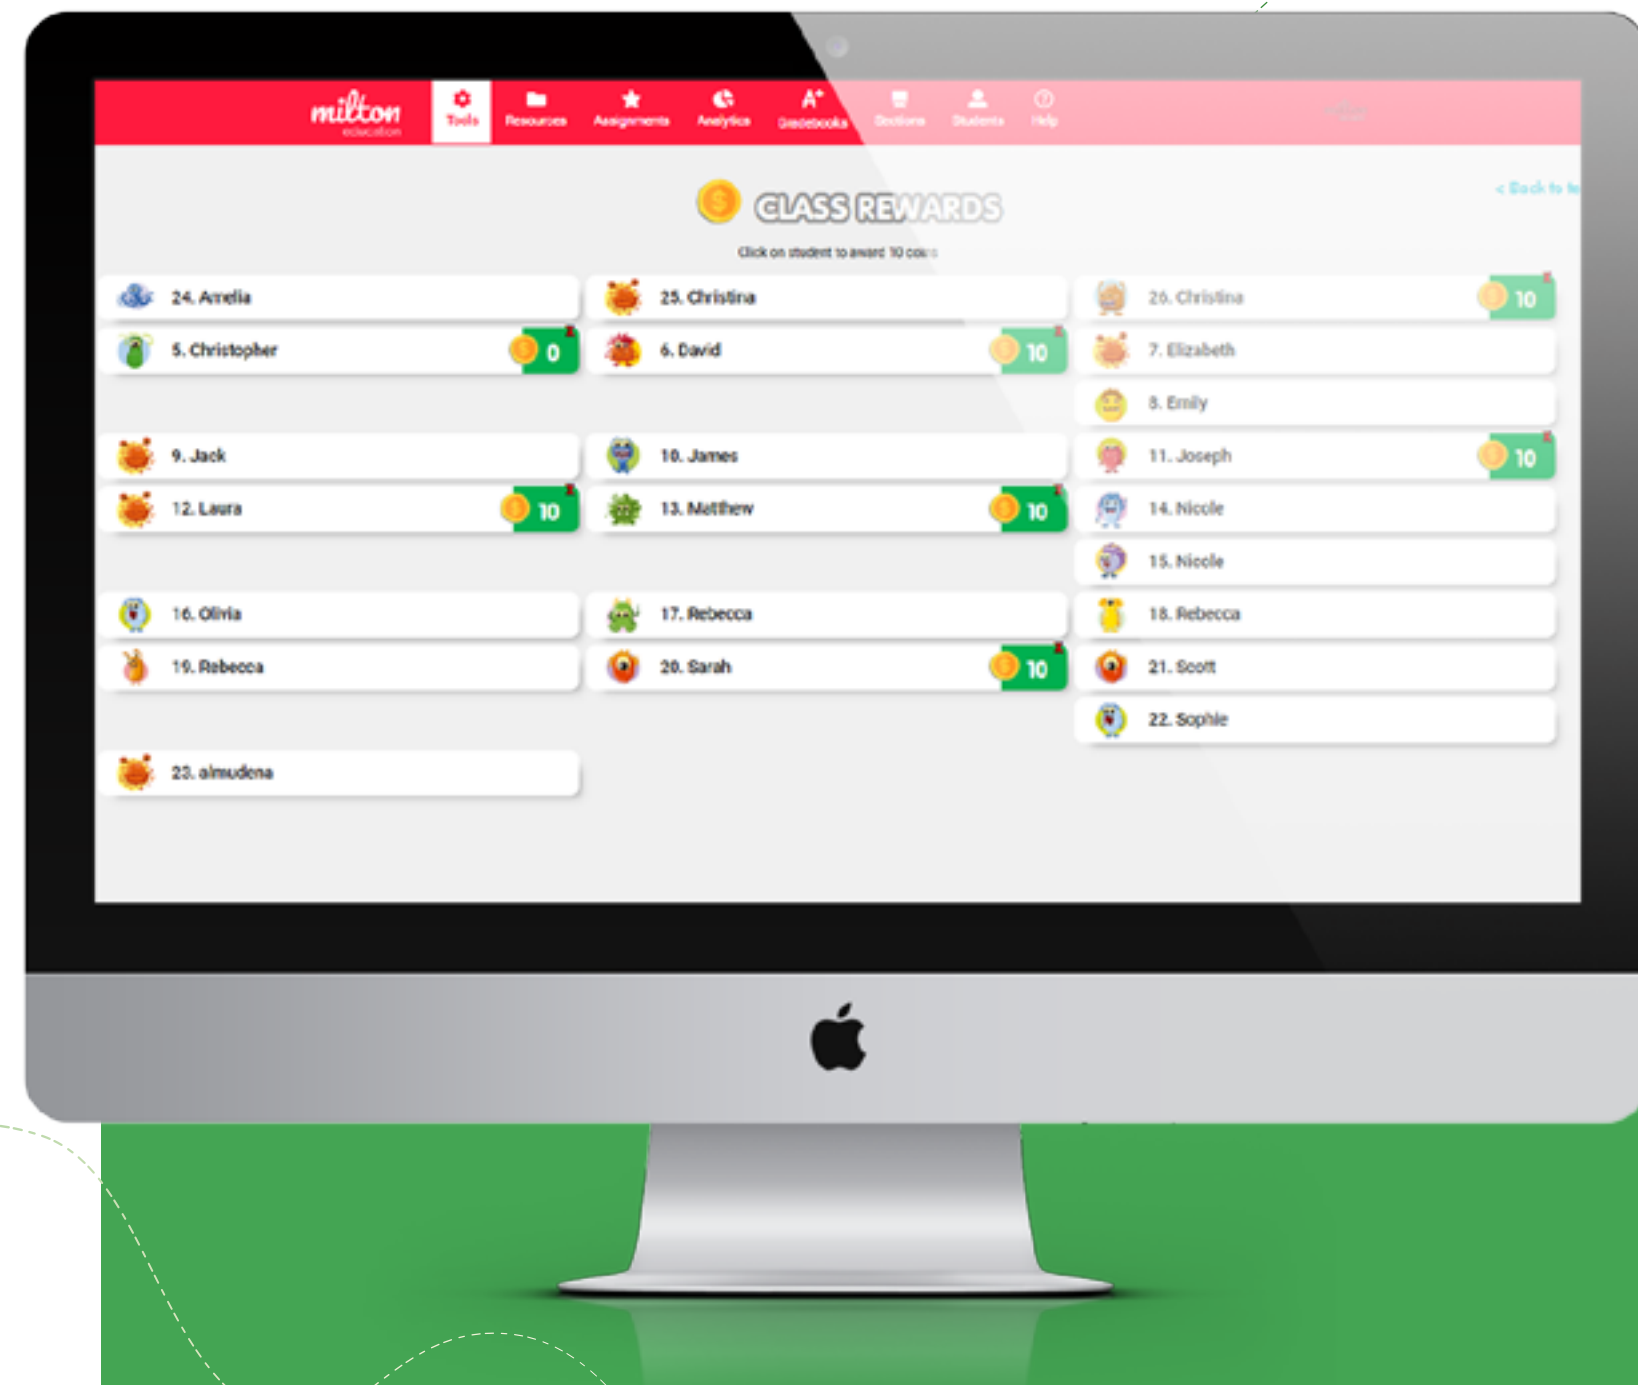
milton education

Tools Resources Assignments Analytics Gradebooks Sections Students Help

< Back to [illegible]

CLASS REWARDS

Click on student to award 10 coins

24. Amelia

25. Christina

26. Christina 10

5. Christopher 0

6. David 10

7. Elizabeth

8. Emily

9. Jack

10. James

11. Joseph 10

12. Laura 10

13. Matthew 10

14. Nicole

15. Nicole

16. Olivia

17. Rebecca

18. Rebecca

19. Rebecca

20. Sarah 10

21. Scott

22. Sophie

23. almudena